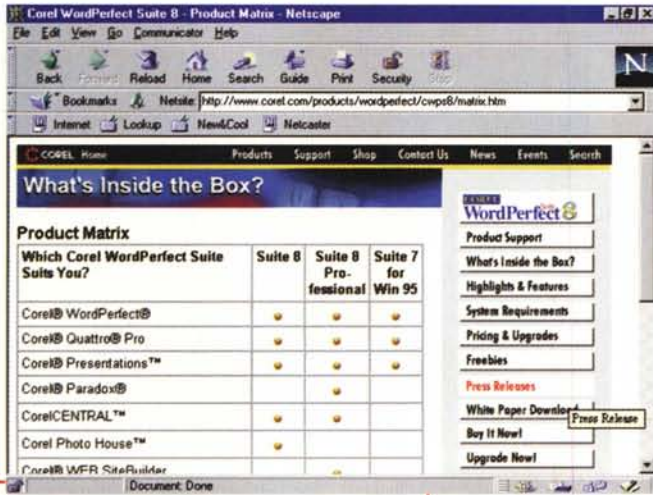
Corel WordPerfect Suite 8 - Product Matrix - Netscape

File Edit View Go Communicator Help

Back Forward Reload Home Search Guide Print Security Stop

Bookmarks Netsite: http://www.corel.com/products/wordperfect/cwps8/matrix.htm

Internet Lookup New&Cool Netcaster

COREL Home Products Support Shop Contact Us News Events Search

What's Inside the Box?

Product Matrix

| Which Corel WordPerfect Suite Suits You? | Suite 8 | Suite 8 Professional | Suite 7 for Win 95 |
|---|---|---|---|
| Corel® WordPerfect® | • | • | • |
| Corel® Quattro® Pro | • | • | • |
| Corel® Presentations™ | • | • | • |
| Corel® Paradox® | | • | |
| CorelCENTRAL™ | • | • | |
| Corel Photo House™ | • | | |
| Corel® WEB SiteBuilder | | • | |

COREL WordPerfect 8

Product Support
What's Inside the Box?
Highlights & Features
System Requirements
Pricing & Upgrades
Freebies
Press Releases
White Paper Download
Press Release
Buy It Now!
Upgrade Now!

Document: Done